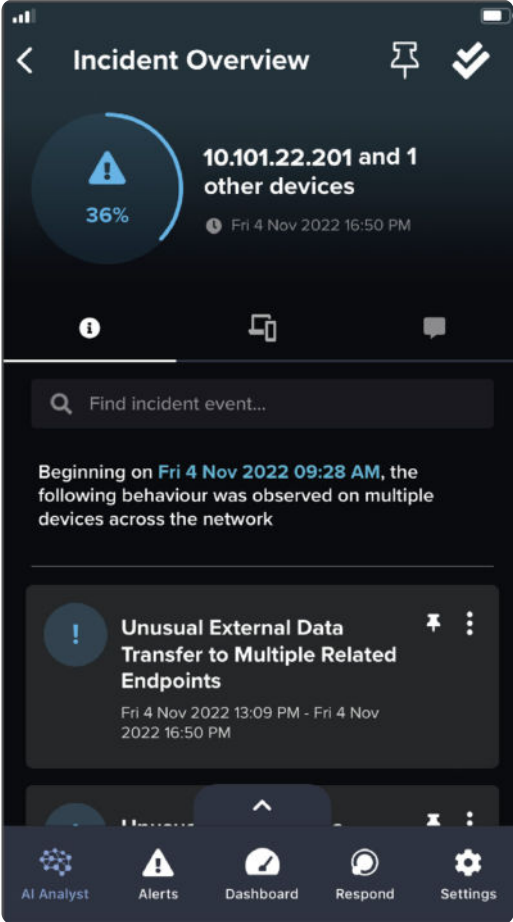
Incident Overview

36%

10.101.22.201 and 1 other devices

Fri 4 Nov 2022 16:50 PM

Find incident event...

Beginning on Fri 4 Nov 2022 09:28 AM, the following behaviour was observed on multiple devices across the network

!

Unusual External Data Transfer to Multiple Related Endpoints

Fri 4 Nov 2022 13:09 PM - Fri 4 Nov 2022 16:50 PM

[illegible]

AI Analyst
Alerts
Dashboard
Respond
Settings